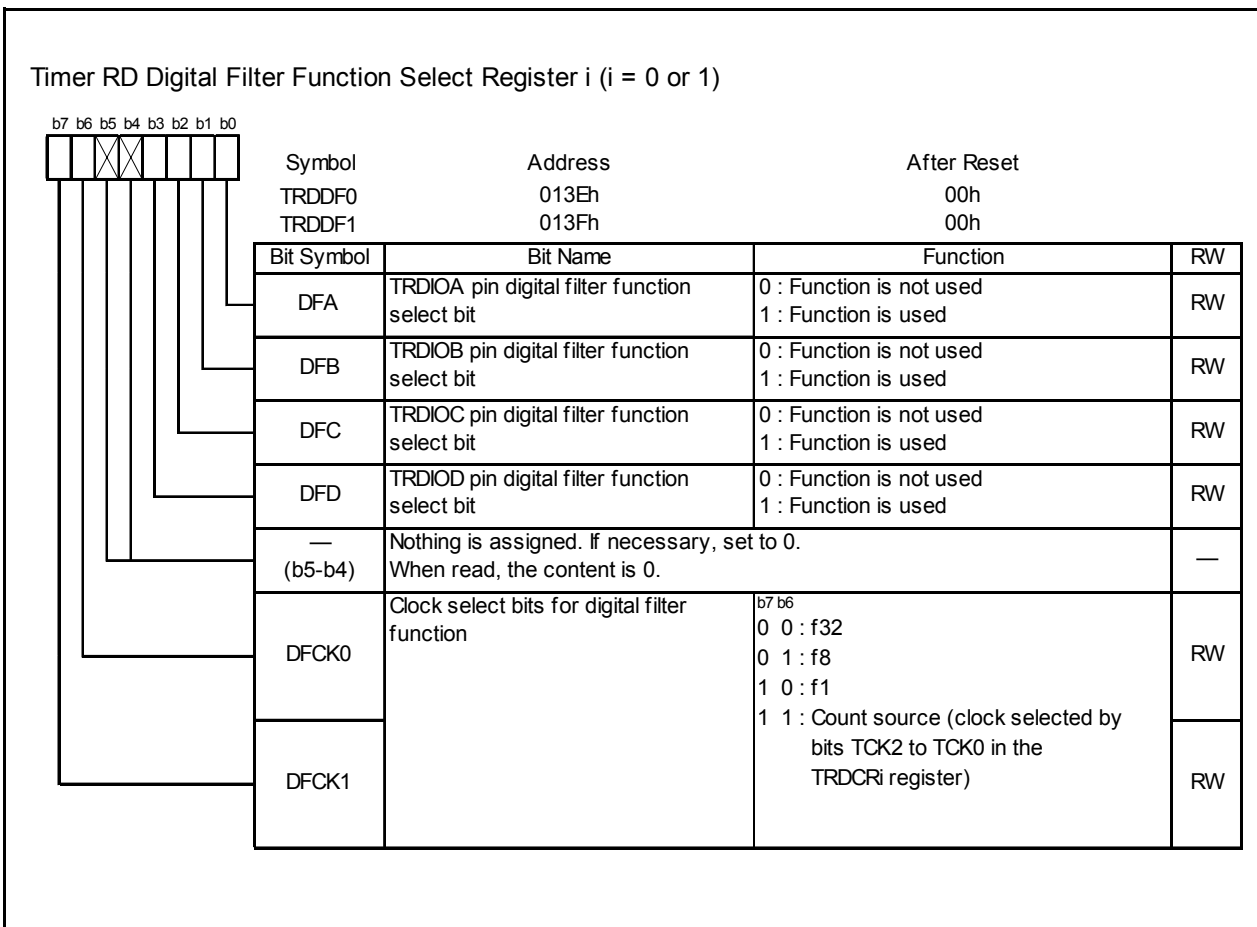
Timer RD Digital Filter Function Select Register i (i = 0 or 1)

b7 b6 b5 b4 b3 b2 b1 b0

| Symbol | Address | After Reset |
|---|---|---|
| TRDDF0 | 013Eh | 00h |
| TRDDF1 | 013Fh | 00h |

| Bit Symbol | Bit Name | Function | RW |
|---|---|---|---|
| DFA | TRDIOA pin digital filter function select bit | 0 : Function is not used<br>1 : Function is used | RW |
| DFB | TRDIOB pin digital filter function select bit | 0 : Function is not used<br>1 : Function is used | RW |
| DFC | TRDIOC pin digital filter function select bit | 0 : Function is not used<br>1 : Function is used | RW |
| DFD | TRDIOD pin digital filter function select bit | 0 : Function is not used<br>1 : Function is used | RW |
| — (b5-b4) | Nothing is assigned. If necessary, set to 0. When read, the content is 0. | | — |
| DFCK0 | Clock select bits for digital filter function | b7 b6<br>0 0 : f32<br>0 1 : f8<br>1 0 : f1<br>1 1 : Count source (clock selected by bits TCK2 to TCK0 in the TRDCRi register) | RW |
| DFCK1 | | | RW |